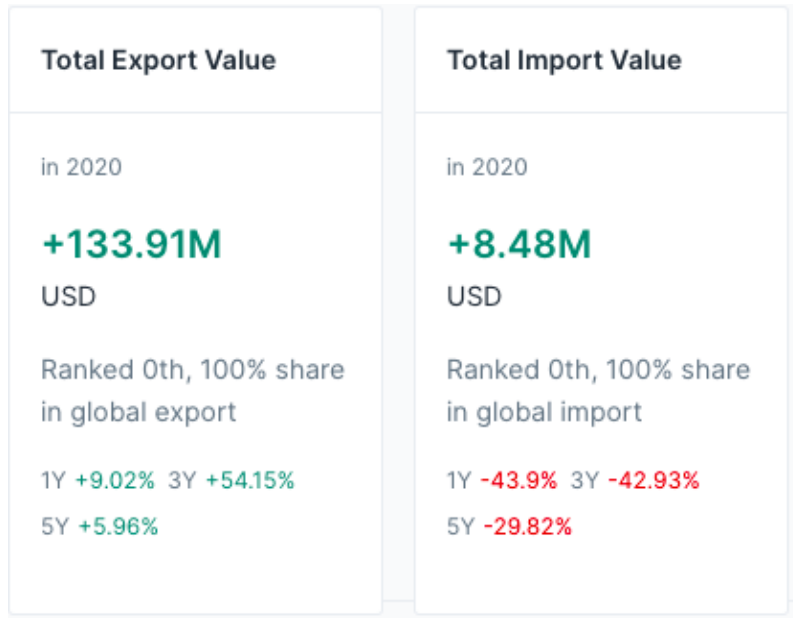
Total Export Value

in 2020

+133.91M

USD

Ranked 0th, 100% share in global export

1Y +9.02% 3Y +54.15%
5Y +5.96%

Total Import Value

in 2020

+8.48M

USD

Ranked 0th, 100% share in global import

1Y -43.9% 3Y -42.93%
5Y -29.82%